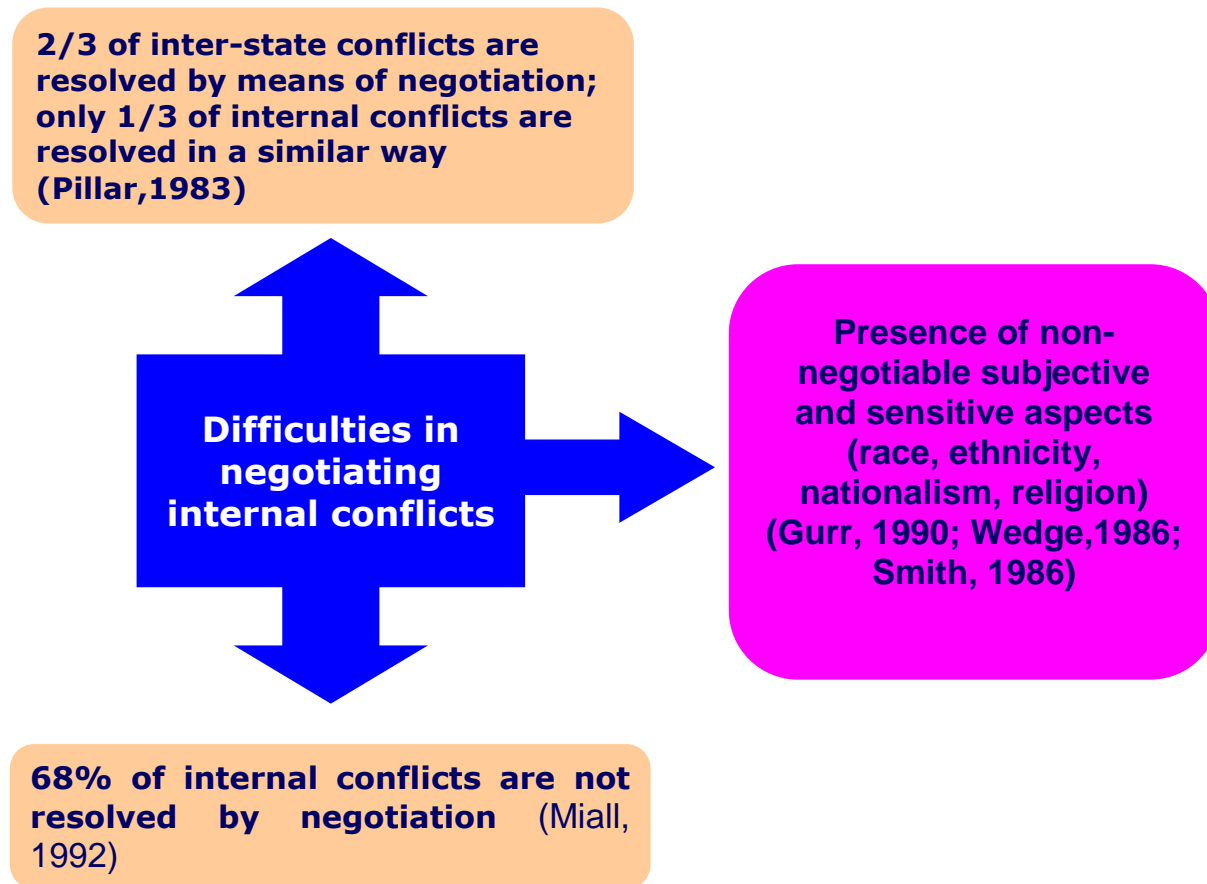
2/3 of inter-state conflicts are resolved by means of negotiation; only 1/3 of internal conflicts are resolved in a similar way (Pillar,1983)

Difficulties in negotiating internal conflicts

Presence of non-negotiable subjective and sensitive aspects (race, ethnicity, nationalism, religion) (Gurr, 1990; Wedge,1986; Smith, 1986)

68% of internal conflicts are not resolved by negotiation (Miall, 1992)